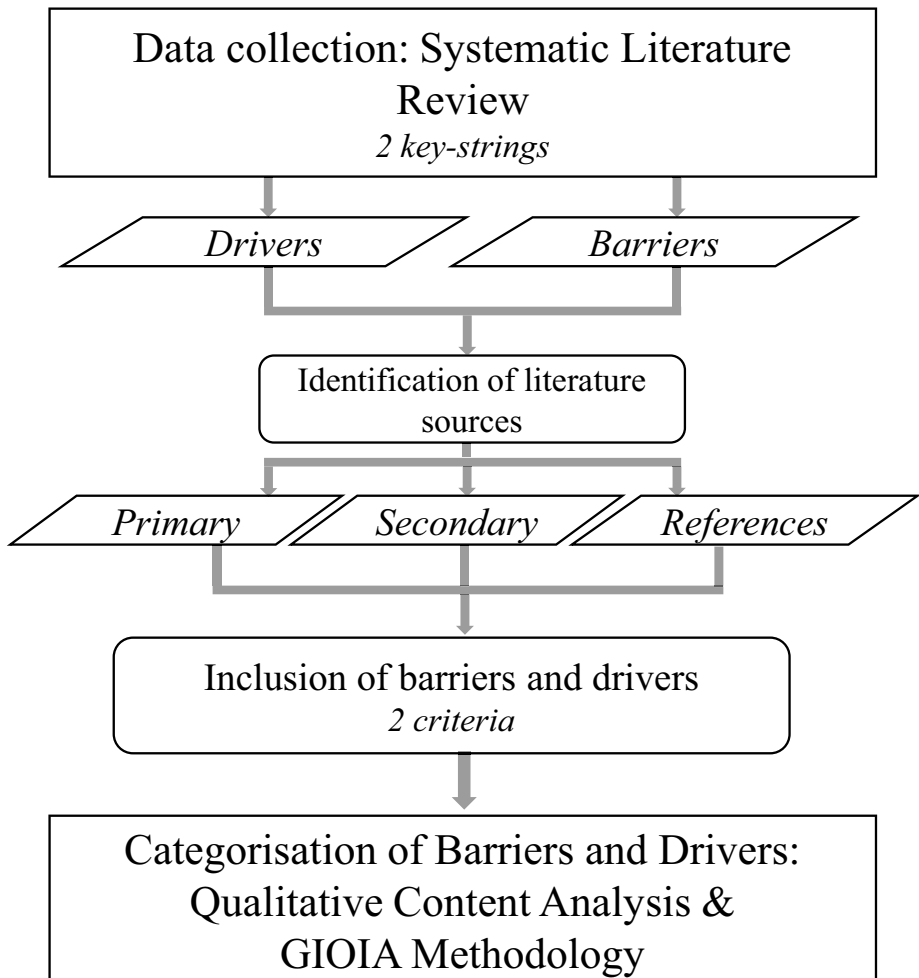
Data collection: Systematic Literature Review
2 key-strings

Drivers

Barriers

Identification of literature sources

Primary

Secondary

References

Inclusion of barriers and drivers
2 criteria

Categorisation of Barriers and Drivers: Qualitative Content Analysis & GIOIA Methodology